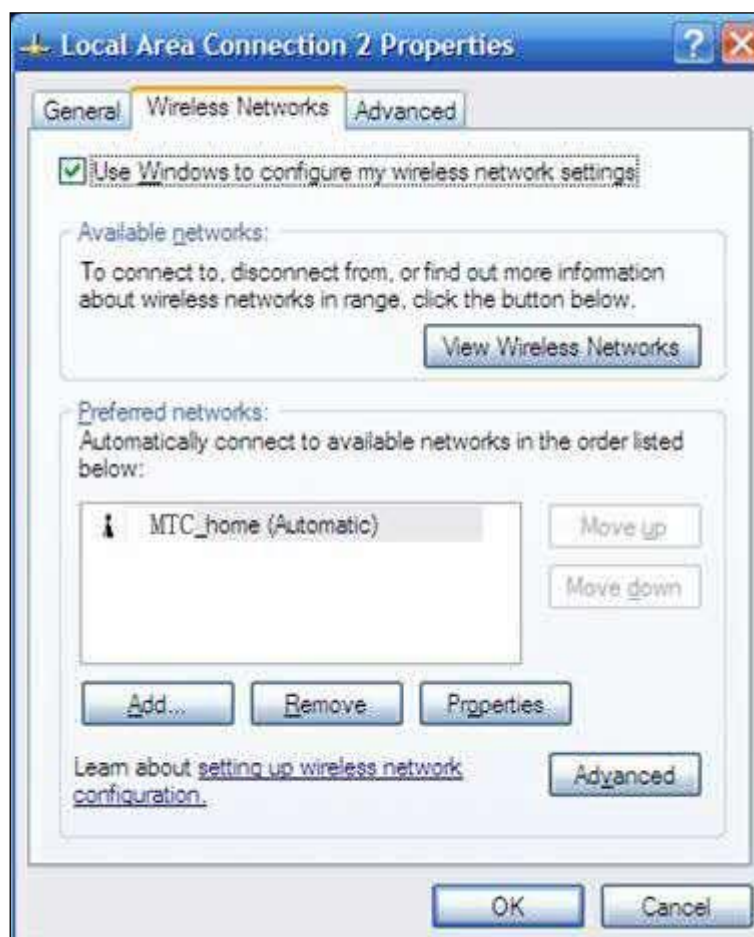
Local Area Connection 2 Properties

General | Wireless Networks | Advanced

Use Windows to configure my wireless network settings

Available networks:
To connect to, disconnect from, or find out more information about wireless networks in range, click the button below.

View Wireless Networks

Preferred networks:
Automatically connect to available networks in the order listed below:

MTC_home (Automatic)

Move up

Move down

Add... | Remove | Properties

Learn about setting up wireless network configuration.

Advanced

OK | Cancel